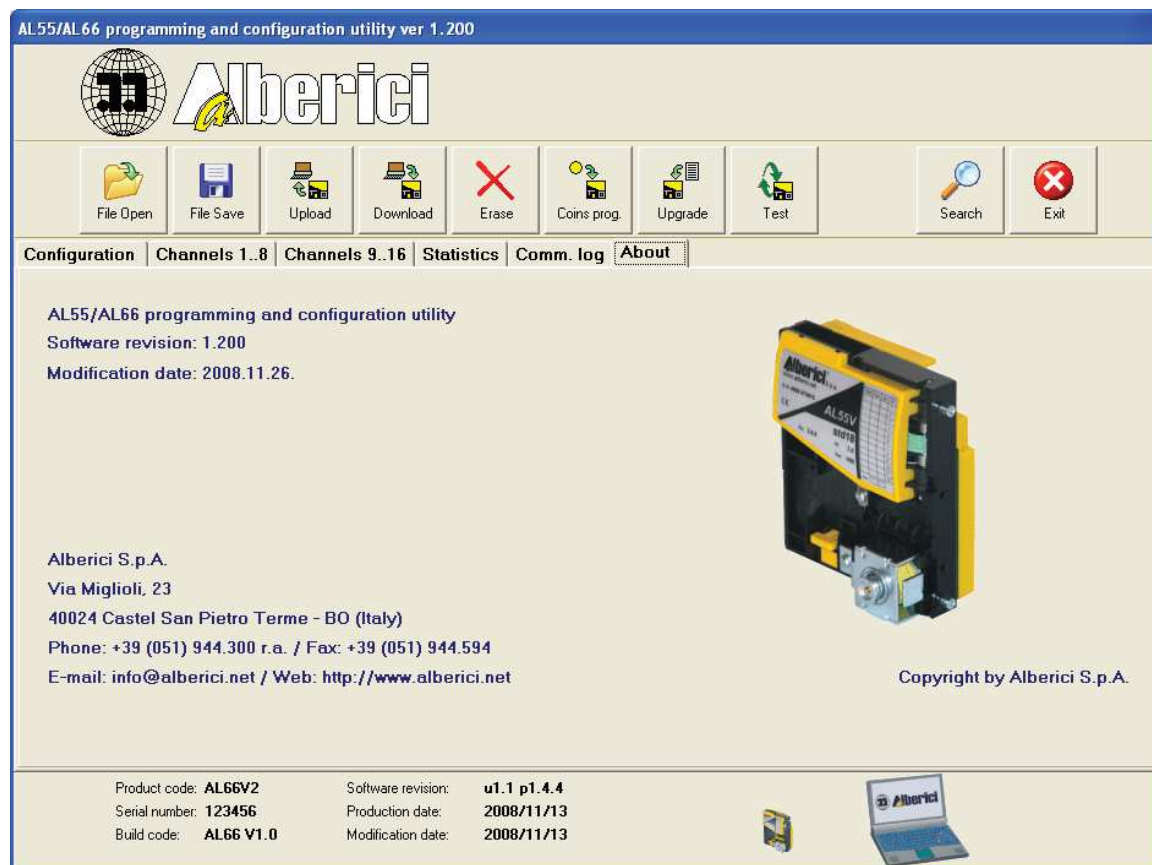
AL55/AL66 programming and configuration utility ver 1.200

Alberici

File Open | File Save | Upload | Download | Erase | Coins prog. | Upgrade | Test | Search | Exit

Configuration | Channels 1..8 | Channels 9..16 | Statistics | Comm. log | About

AL55/AL66 programming and configuration utility
Software revision: 1.200
Modification date: 2008.11.26.

Alberici
AL55V

Alberici S.p.A.
Via Miglioli, 23
40024 Castel San Pietro Terme - BO (Italy)
Phone: +39 (051) 944.300 r.a. / Fax: +39 (051) 944.594
E-mail: info@alberici.net / Web: http://www.alberici.net

Copyright by Alberici S.p.A.

Product code: AL66V2
Serial number: 123456
Build code: AL66 V1.0

Software revision: u1.1 p1.4.4
Production date: 2008/11/13
Modification date: 2008/11/13

Alberici